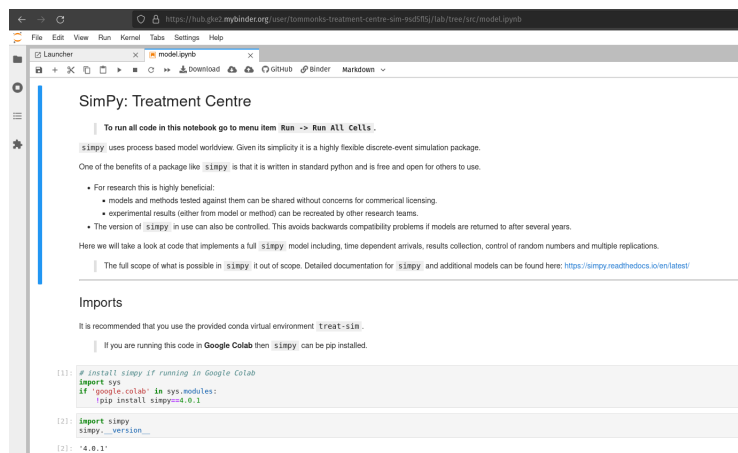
https://hub.gke2.mybinder.org/user/tommonks-treatment-centre-sim-9sd5fl5j/lab/tree/src/model.ipynb

File Edit View Run Kernel Tabs Settings Help

Launcher × model.ipynb ×

Download GitHub Binder Markdown

SimPy: Treatment Centre

To run all code in this notebook go to menu item Run -> Run All Cells.

simpy uses process based model worldview. Given its simplicity it is a highly flexible discrete-event simulation package.

One of the benefits of a package like simpy is that it is written in standard python and is free and open for others to use.

- For research this is highly beneficial:
  - models and methods tested against them can be shared without concerns for commerical licensing.
  - experimental results (either from model or method) can be recreated by other research teams.
- The version of simpy in use can also be controlled. This avoids backwards compatibility problems if models are returned to after several years.

Here we will take a look at code that implements a full simpy model including, time dependent arrivals, results collection, control of random numbers and multiple replications.

The full scope of what is possible in simpy it out of scope. Detailed documentation for simpy and additional models can be found here: https://simpy.readthedocs.io/en/latest/

Imports

It is recommended that you use the provided conda virtual environment treat-sim.

If you are running this code in Google Colab then simpy can be pip installed.

[1]: # install simpy if running in Google Colab
import sys
if 'google.colab' in sys.modules:
    !pip install simpy==4.0.1

[2]: import simpy
simpy.__version__

[2]: '4.0.1'